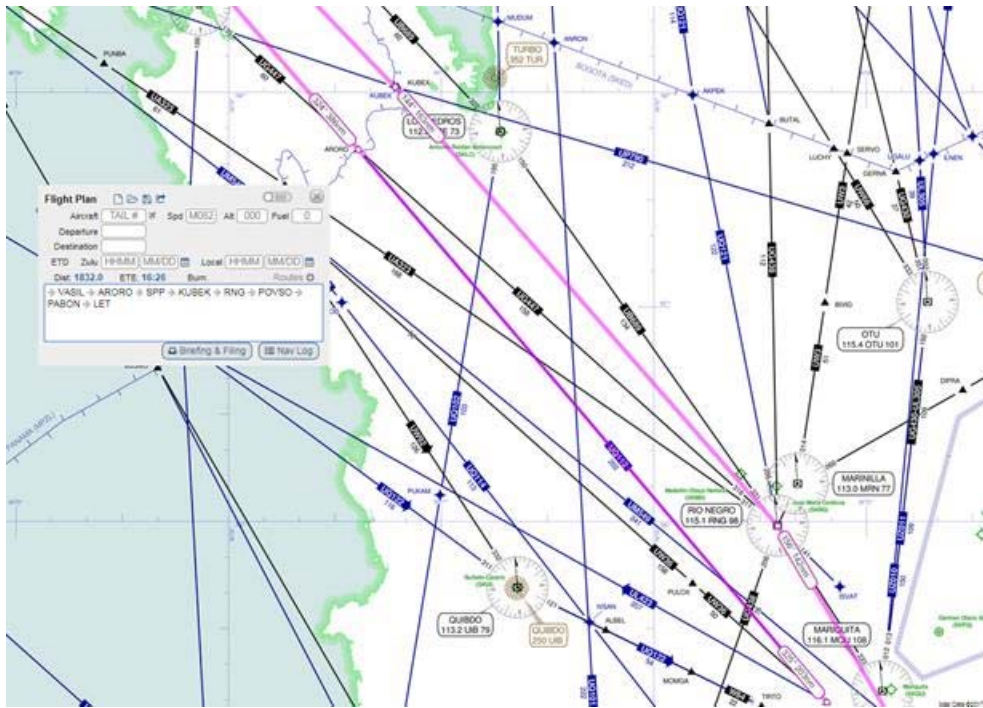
MUDUM
TURBO
352 TUR
PUNBA
KUBEK
ARORO
LOS CEDROS
112.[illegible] 73
AKPEK
BUTAL
LUCHY
SERVO
GERNI
Flight Plan
Aircraft TAIL # Spd MOSI Alt 000 Fuel 0
Departure
Destination
ETD Zulu HHMM MM/DD Local HHMM MM/DD
Dist 1832.0 ETE 16:26 Burn Routes
→ VASIL → ARORO → SPP → KUBEK → RNG → POVSO → PABON → LET
Briefing & Filing
Nav Log
BIVID
OTU
115.4 OTU 101
DIPRA
MARINILLA
113.0 MRN 77
RIO NEGRO
115.1 RNG 98
PUKAM
PULOX
QUIBDO
113.2 UIB 79
QUIBDO
250 UIB
ALBEL
MARIQUITA
116.1 MQU 108
MOMGA
TIRTO